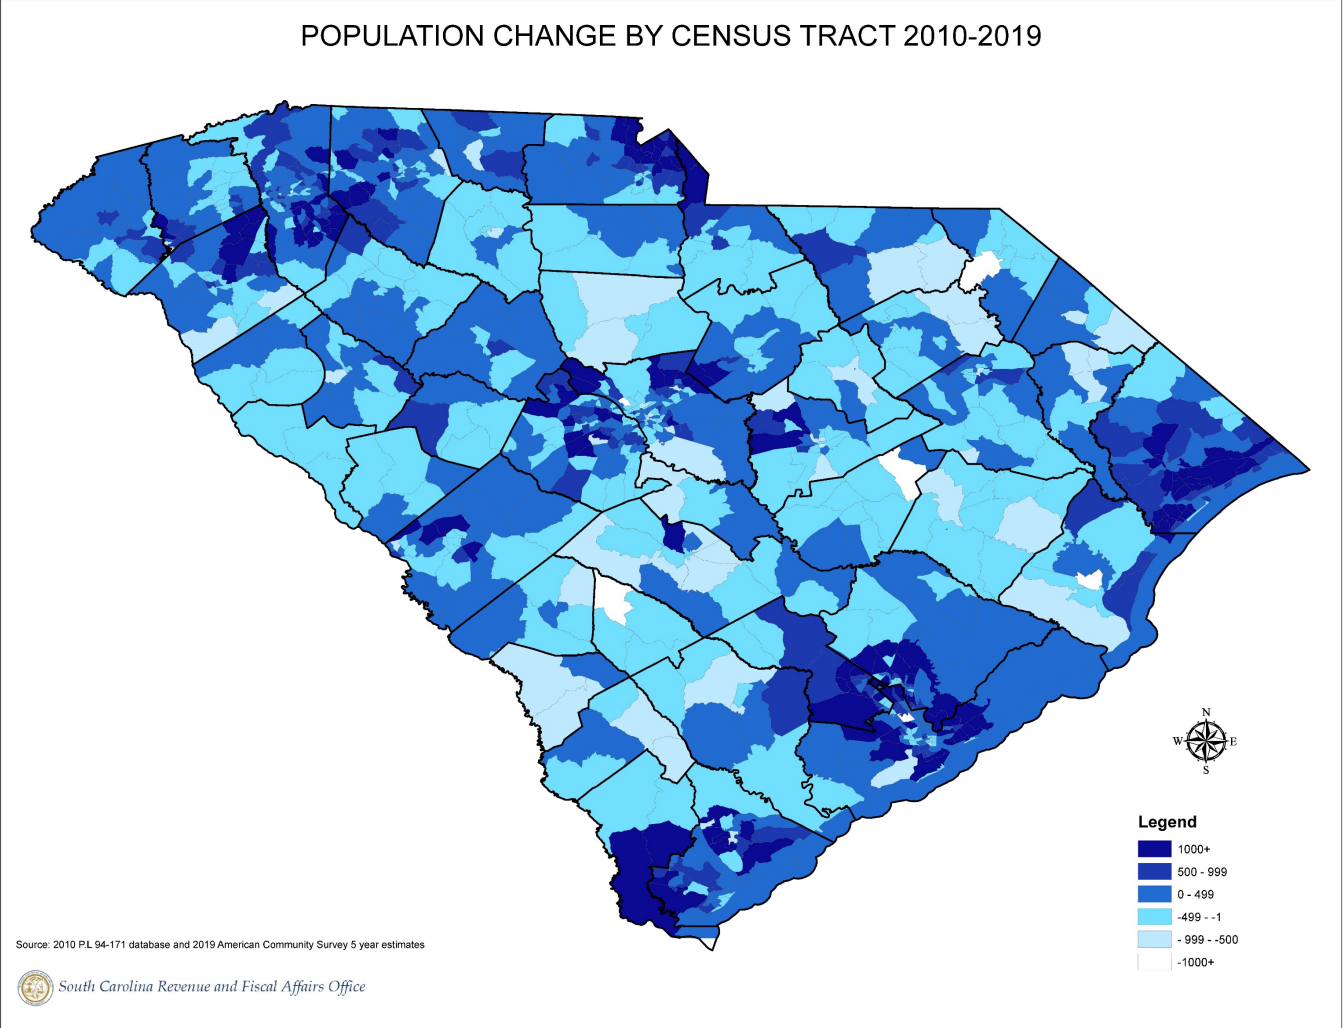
POPULATION CHANGE BY CENSUS TRACT 2010-2019

N
W E
S

Legend
1000+
500 - 999
0 - 499
-499 - -1
- 999 - -500
-1000+

Source: 2010 P.L 94-171 database and 2019 American Community Survey 5 year estimates

South Carolina Revenue and Fiscal Affairs Office